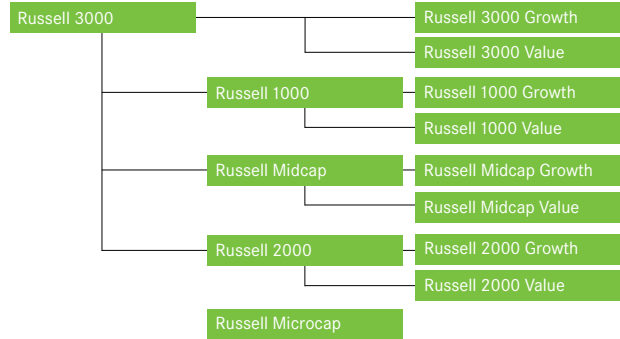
Russell 3000
Russell 3000 Growth
Russell 3000 Value
Russell 1000
Russell 1000 Growth
Russell 1000 Value
Russell Midcap
Russell Midcap Growth
Russell Midcap Value
Russell 2000
Russell 2000 Growth
Russell 2000 Value
Russell Microcap